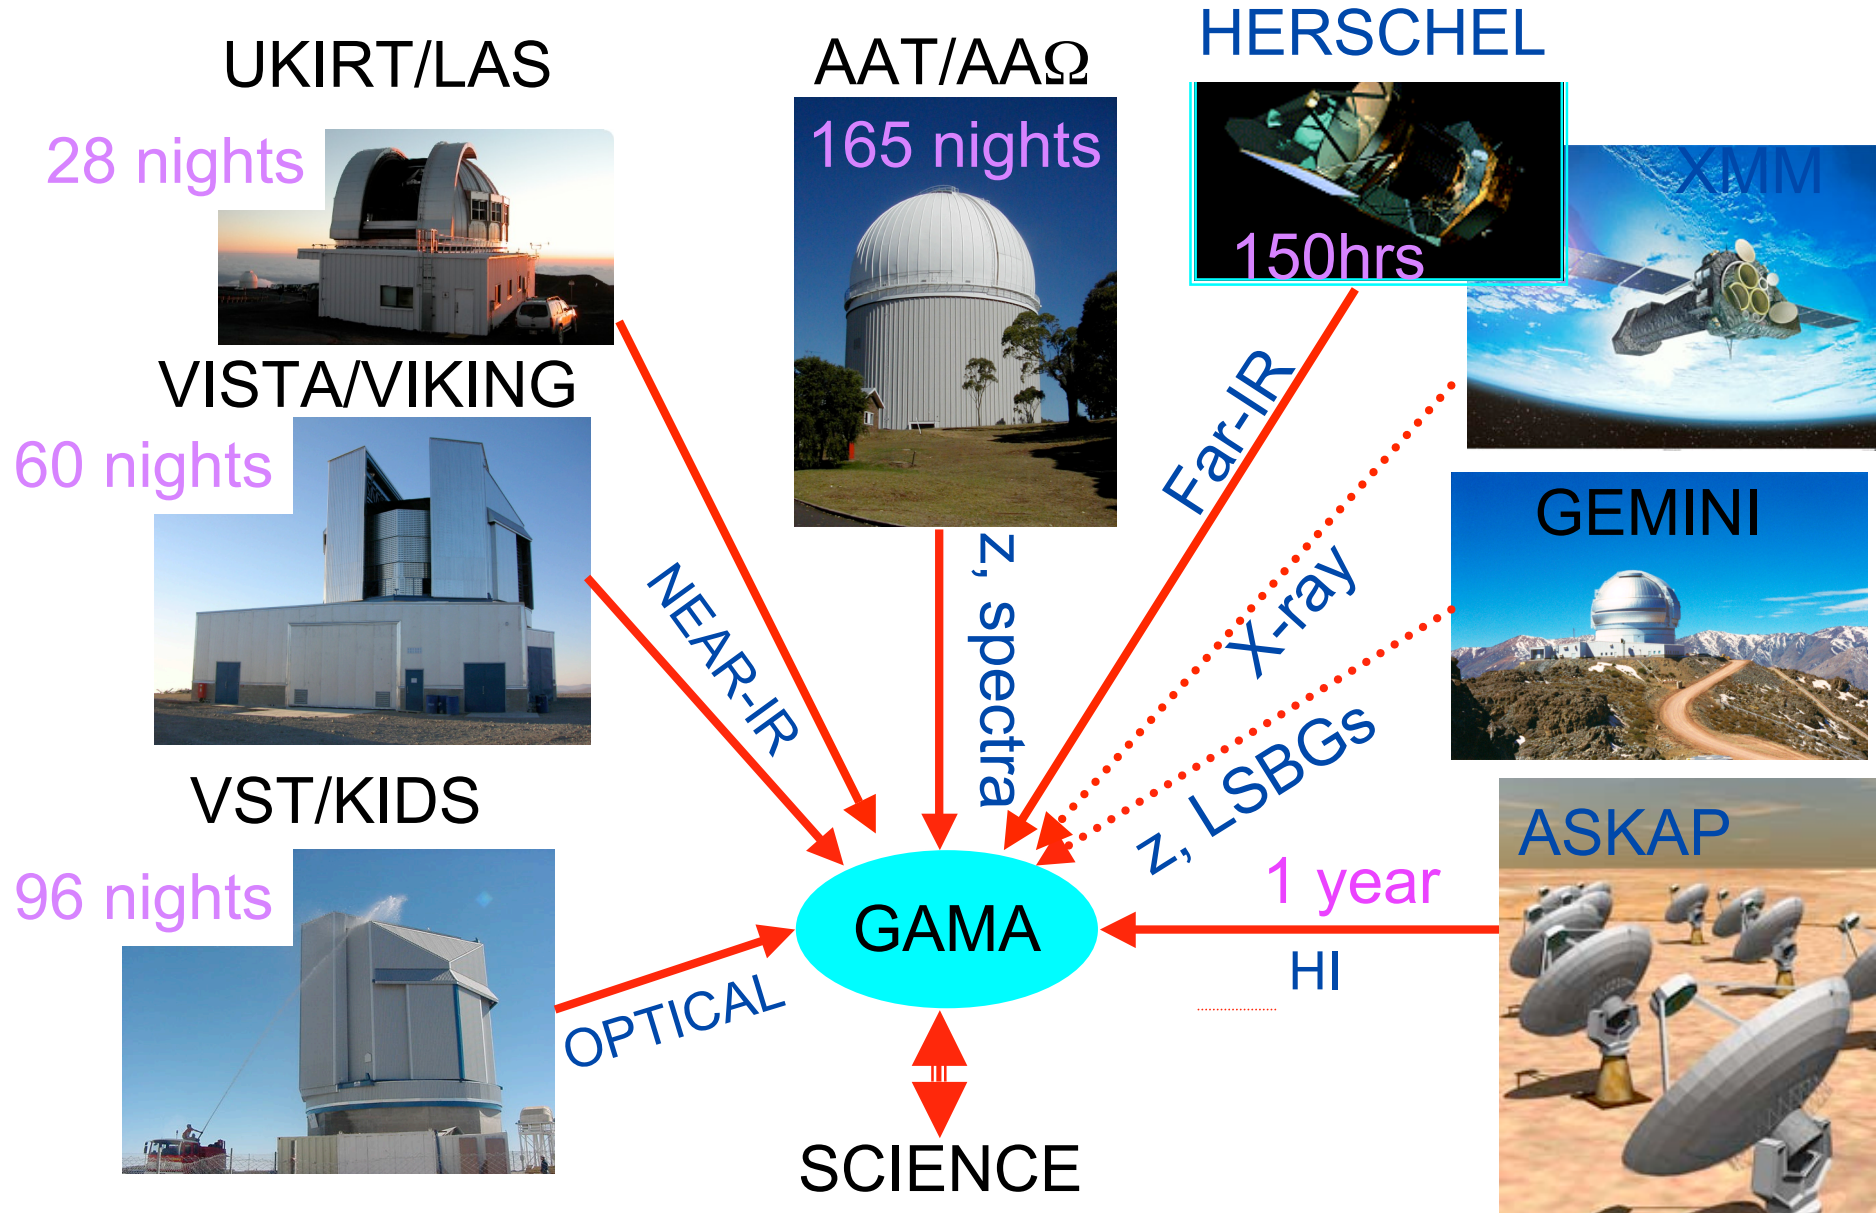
UKIRT/LAS

28 nights

AAT/AAΩ

165 nights

HERSCHEL

150hrs

XMM

VISTA/VIKING

60 nights

NEAR-IR

z, spectra

Far-IR

X-ray

GEMINI

z, LSBGs

VST/KIDS

96 nights

ASKAP

1 year

GAMA

HI

OPTICAL

SCIENCE